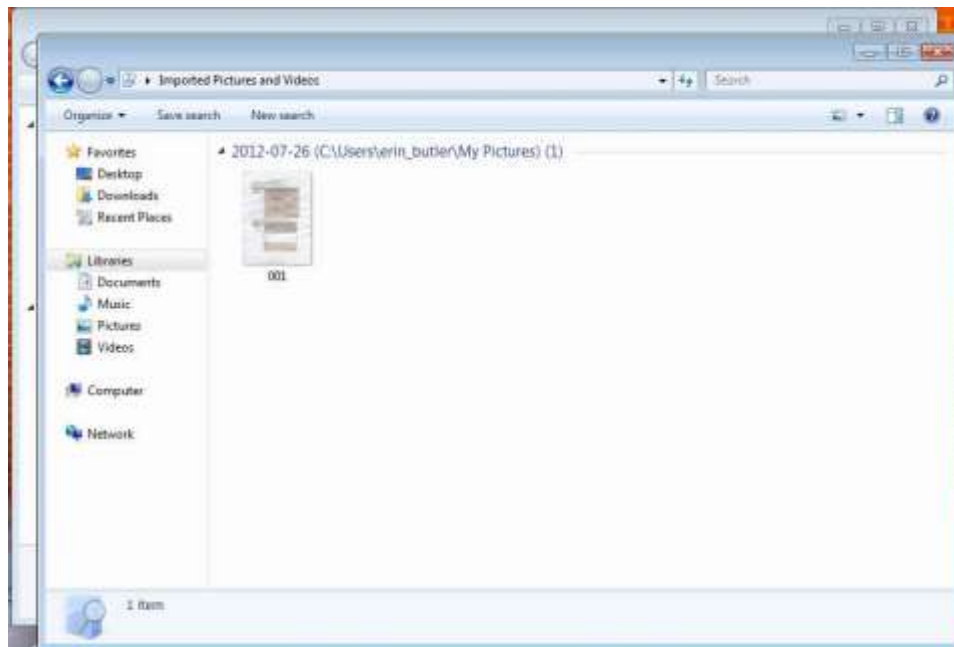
Imported Pictures and Videos

Search

Organize

Save search

New search

2012-07-26 (C:\Users\erin_butler\My Pictures) (1)

Favorites

Desktop

Downloads

Recent Places

Libraries

Documents

Music

Pictures

Videos

Computer

Network

001

1 item